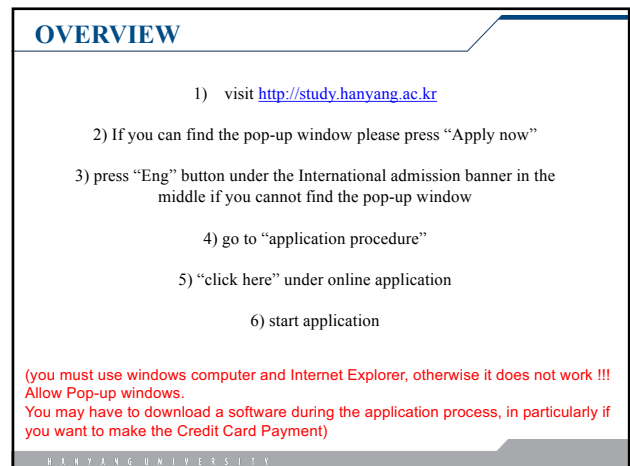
OVERVIEW

1) visit http://study.hanyang.ac.kr

2) If you can find the pop-up window please press “Apply now”

3) press “Eng” button under the International admission banner in the middle if you cannot find the pop-up window

4) go to “application procedure”

5) “click here” under online application

6) start application

(you must use windows computer and Internet Explorer, otherwise it does not work !!!
Allow Pop-up windows.
You may have to download a software during the application process, in particularly if you want to make the Credit Card Payment)

HANYANG UNIVERSITY